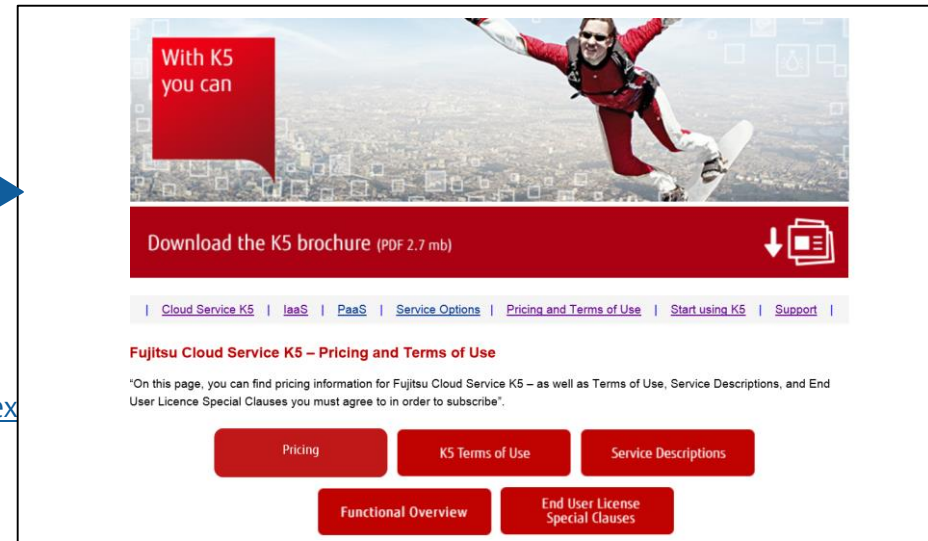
With K5 you can

Download the K5 brochure (PDF 2.7 mb)

| Cloud Service K5 | IaaS | PaaS | Service Options | Pricing and Terms of Use | Start using K5 | Support |

Fujitsu Cloud Service K5 – Pricing and Terms of Use

"On this page, you can find pricing information for Fujitsu Cloud Service K5 – as well as Terms of Use, Service Descriptions, and End User Licence Special Clauses you must agree to in order to subscribe".

Pricing

K5 Terms of Use

Service Descriptions

Functional Overview

End User License Special Clauses

ex